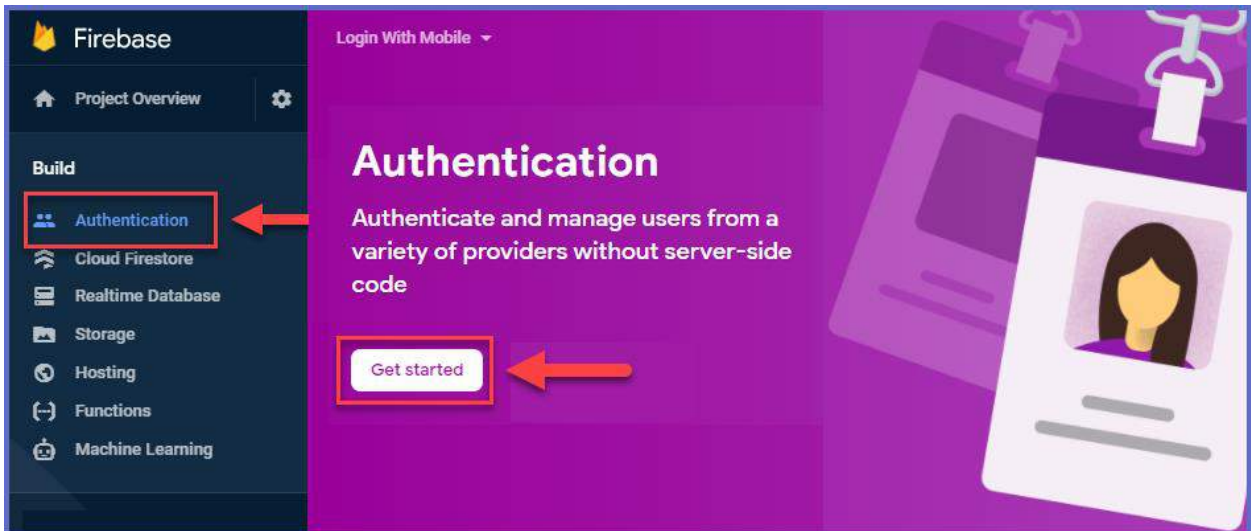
Firebase

Project Overview

Build

Authentication

Cloud Firestore

Realtime Database

Storage

Hosting

Functions

Machine Learning

Login With Mobile

Authentication

Authenticate and manage users from a variety of providers without server-side code

Get started